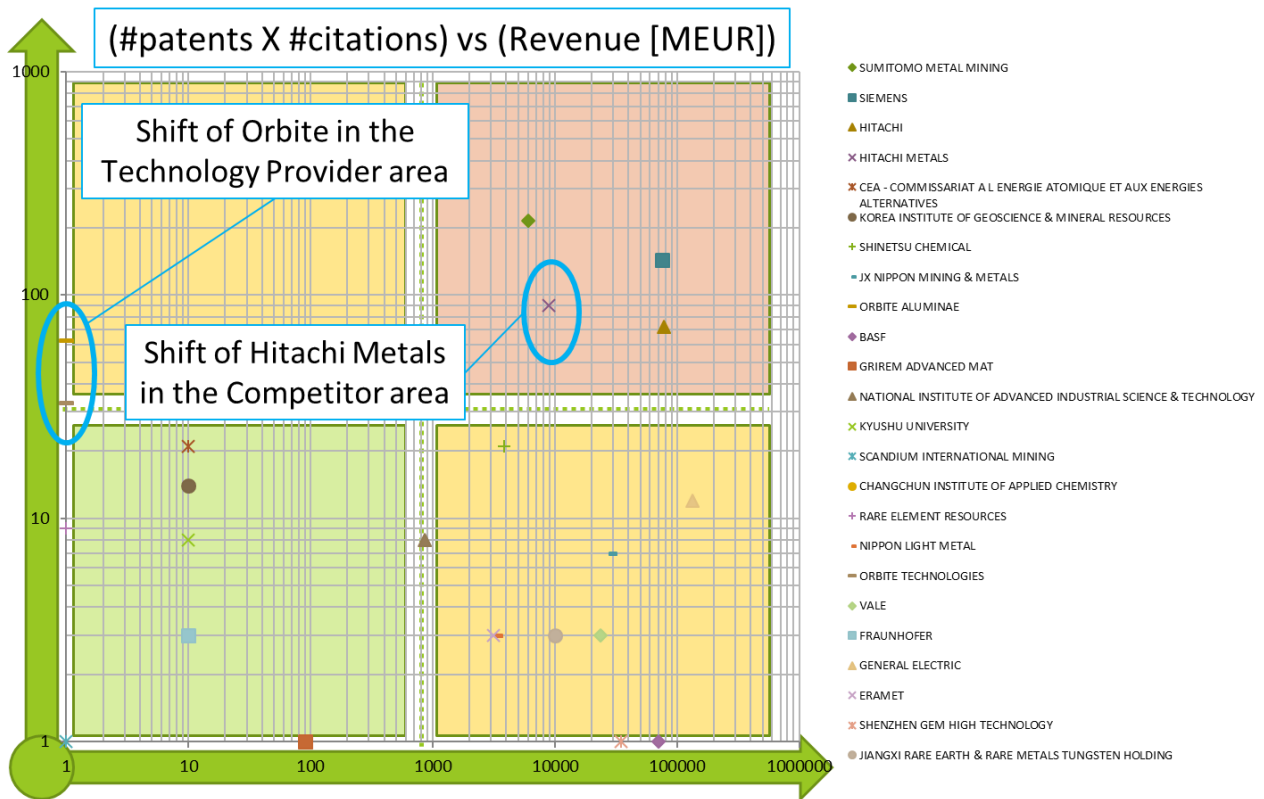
(#patents X #citations) vs (Revenue [MEUR])

Shift of Orbite in the Technology Provider area

Shift of Hitachi Metals in the Competitor area

1000
100
10
1

1
10
100
1000
10000
100000
1000000

SUMITOMO METAL MINING
SIEMENS
HITACHI
HITACHI METALS
CEA - COMMISSARIAT A L ENERGIE ATOMIQUE ET AUX ENERGIES ALTERNATIVES
KOREA INSTITUTE OF GEOSCIENCE & MINERAL RESOURCES
SHINETSU CHEMICAL
JX NIPPON MINING & METALS
ORBITE ALUMINAE
BASF
GRIREM ADVANCED MAT
NATIONAL INSTITUTE OF ADVANCED INDUSTRIAL SCIENCE & TECHNOLOGY
KYUSHU UNIVERSITY
SCANDIUM INTERNATIONAL MINING
CHANGCHUN INSTITUTE OF APPLIED CHEMISTRY
RARE ELEMENT RESOURCES
NIPPON LIGHT METAL
ORBITE TECHNOLOGIES
VALE
FRAUNHOFER
GENERAL ELECTRIC
ERAMET
SHENZHEN GEM HIGH TECHNOLOGY
JIANGXI RARE EARTH & RARE METALS TUNGSTEN HOLDING